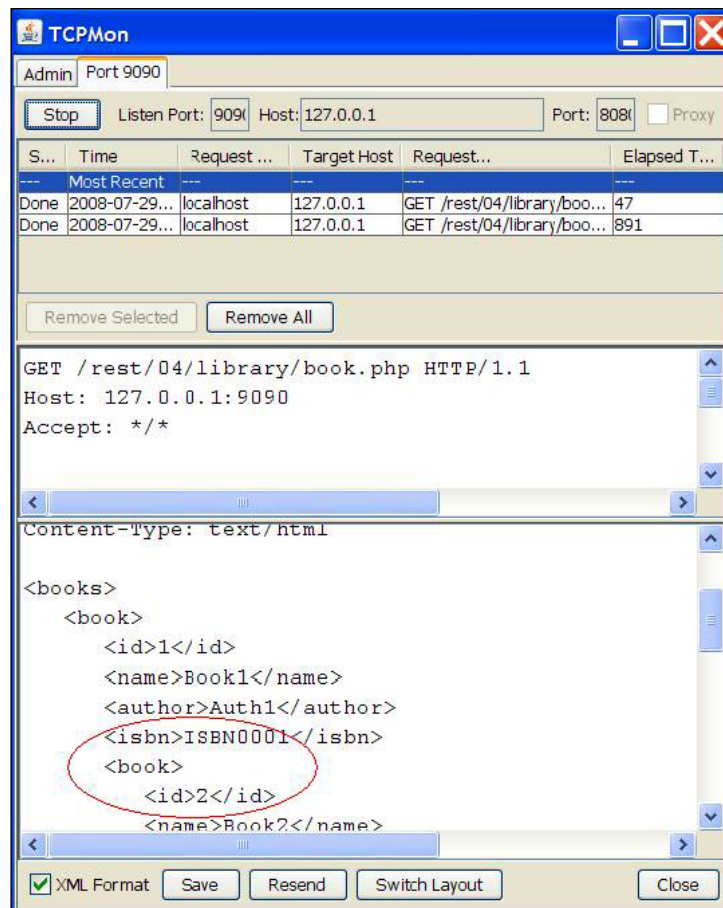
TCPMon

Admin | Port 9090

Stop | Listen Port: 909( | Host: 127.0.0.1 | Port: 808( | Proxy

| S... | Time | Request ... | Target Host | Request... | Elapsed T... |
|---|---|---|---|---|---|
| --- | Most Recent | --- | --- | --- | --- |
| Done | 2008-07-29... | localhost | 127.0.0.1 | GET /rest/04/library/boo... | 47 |
| Done | 2008-07-29... | localhost | 127.0.0.1 | GET /rest/04/library/boo... | 891 |

Remove Selected | Remove All

GET /rest/04/library/book.php HTTP/1.1
Host: 127.0.0.1:9090
Accept: */*

Content-Type: text/html

<books>
<book>
<id>1</id>
<name>Book1</name>
<author>Auth1</author>
<isbn>ISBN0001</isbn>
<book>
<id>2</id>
<name>Book2</name>

XML Format | Save | Resend | Switch Layout | Close